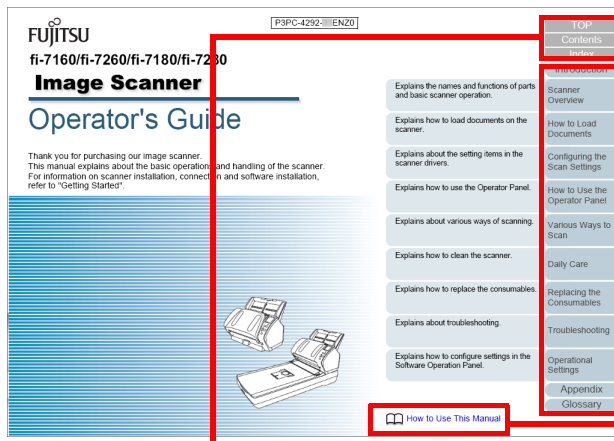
FUJITSU

P3PC-4292-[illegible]ENZ0

TOP
Contents
Index

fi-7160/fi-7260/fi-7180/fi-72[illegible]0

Image Scanner

Operator's Guide

Thank you for purchasing our image scanner.
This manual explains about the basic operation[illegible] and handling of the scanner.
For information on scanner installation, connecti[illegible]n and software installation, refer to "Getting Started".

Introduction

Explains the names and functions of parts and basic scanner operation.
Scanner Overview

Explains how to load documents on the scanner.
How to Load Documents

Explains about the setting items in the scanner drivers.
Configuring the Scan Settings

Explains how to use the Operator Panel.
How to Use the Operator Panel

Explains about various ways of scanning.
Various Ways to Scan

Explains how to clean the scanner.
Daily Care

Explains how to replace the consumables.
Replacing the Consumables

Explains about troubleshooting.
Troubleshooting

Explains how to configure settings in the Software Operation Panel.
Operational Settings

Appendix
Glossary

How to Use This Manual